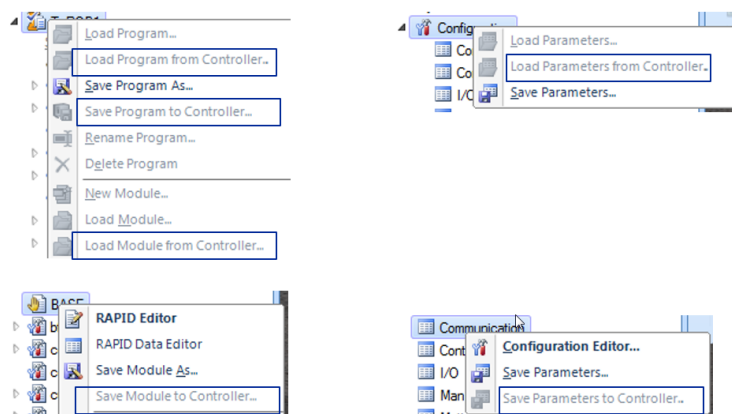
T_ROB1
Load Program...
Load Program from Controller...
Save Program As...
Save Program to Controller...
Rename Program...
Delete Program
New Module...
Load Module...
Load Module from Controller...

Configuration
Co
Co
I/O
Load Parameters...
Load Parameters from Controller...
Save Parameters...

BASE
b
c
c
c
RAPID Editor
RAPID Data Editor
Save Module As...
Save Module to Controller...

Communication
Cont
I/O
Man
Configuration Editor...
Save Parameters...
Save Parameters to Controller...